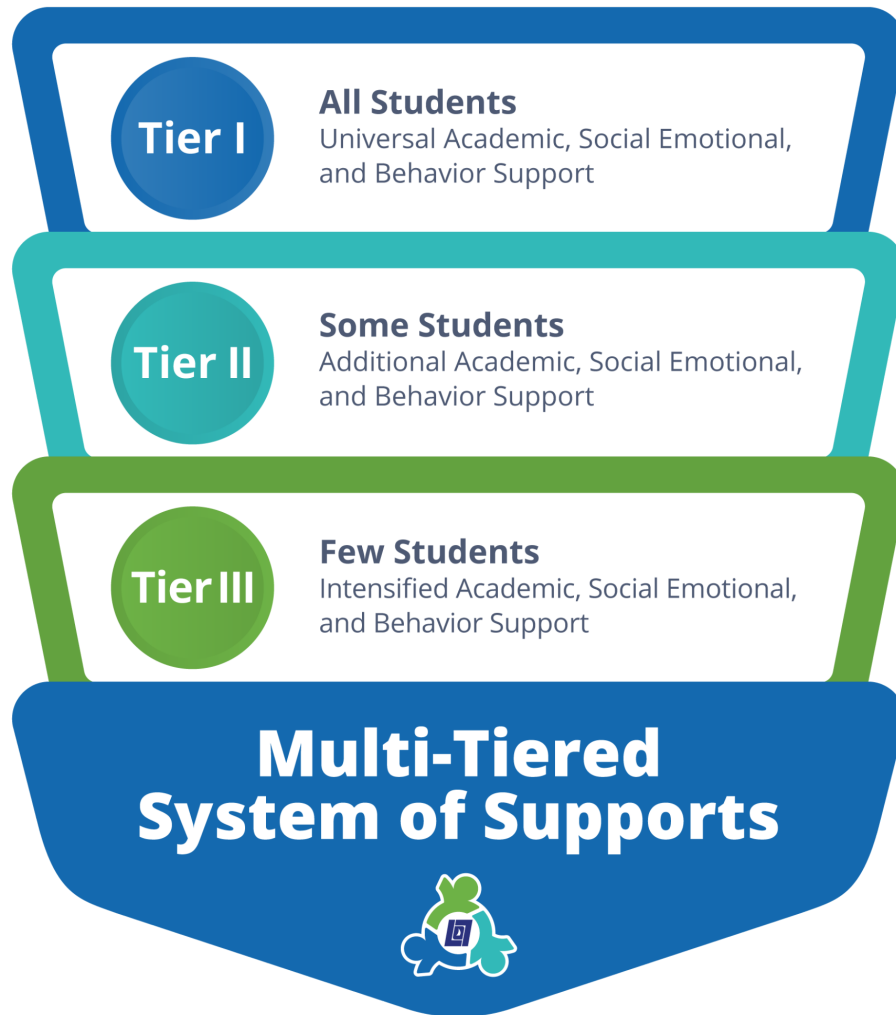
Tier I

All Students
Universal Academic, Social Emotional, and Behavior Support

Tier II

Some Students
Additional Academic, Social Emotional, and Behavior Support

Tier III

Few Students
Intensified Academic, Social Emotional, and Behavior Support

Multi-Tiered System of Supports